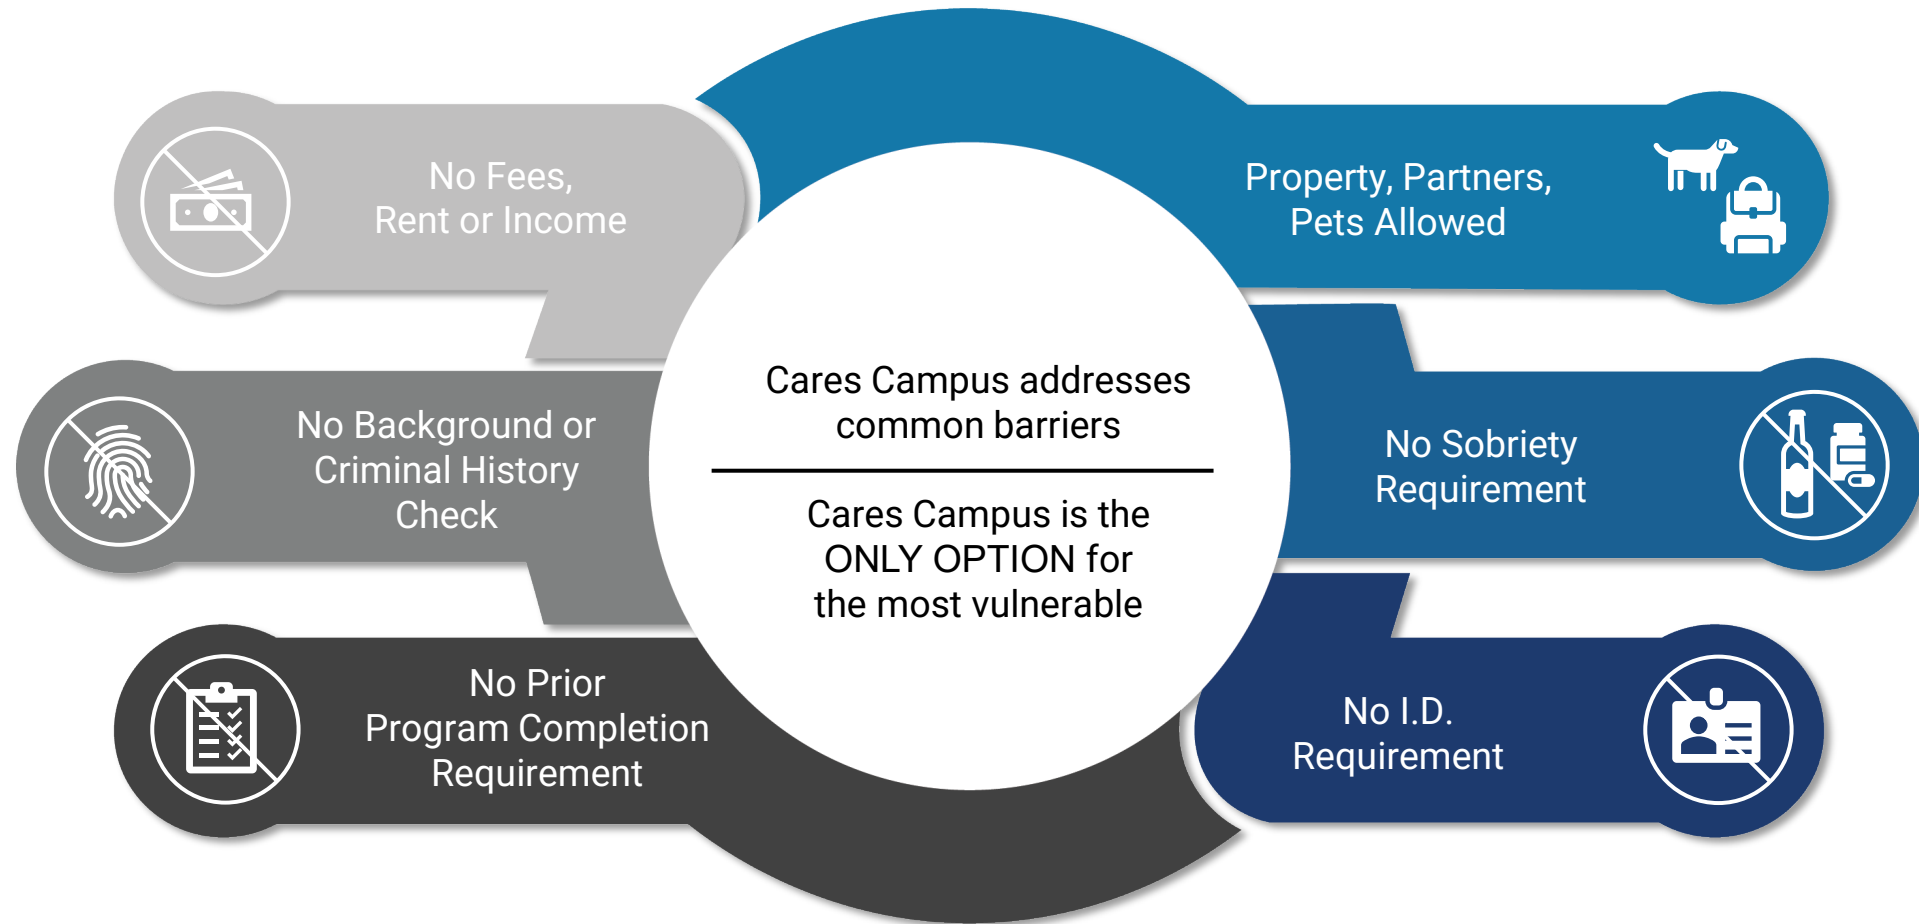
No Fees,
Rent or Income

Property, Partners,
Pets Allowed

No Background or
Criminal History
Check

Cares Campus addresses
common barriers

Cares Campus is the
ONLY OPTION for
the most vulnerable

No Sobriety
Requirement

No Prior
Program Completion
Requirement

No I.D.
Requirement